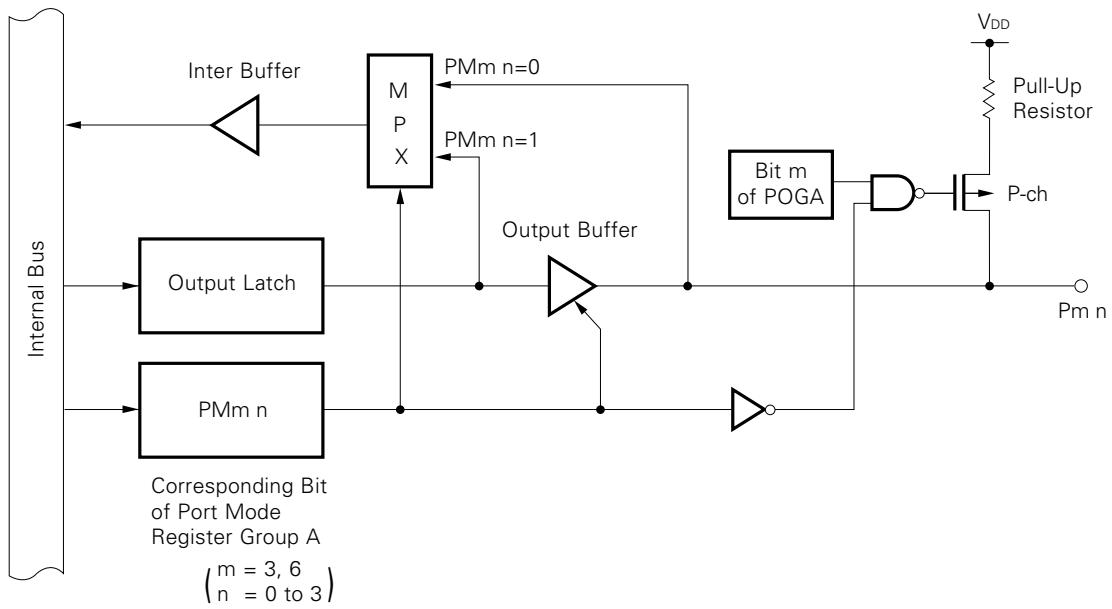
Internal Bus

Inter Buffer

M
P
X

PMm n=0

PMm n=1

$V_{DD}$

Pull-Up Resistor

Bit m of POGA

P-ch

Output Buffer

Output Latch

Pm n

PMm n

Corresponding Bit of Port Mode Register Group A

$\begin{pmatrix} m = 3, 6 \\ n = 0 \text{ to } 3 \end{pmatrix}$